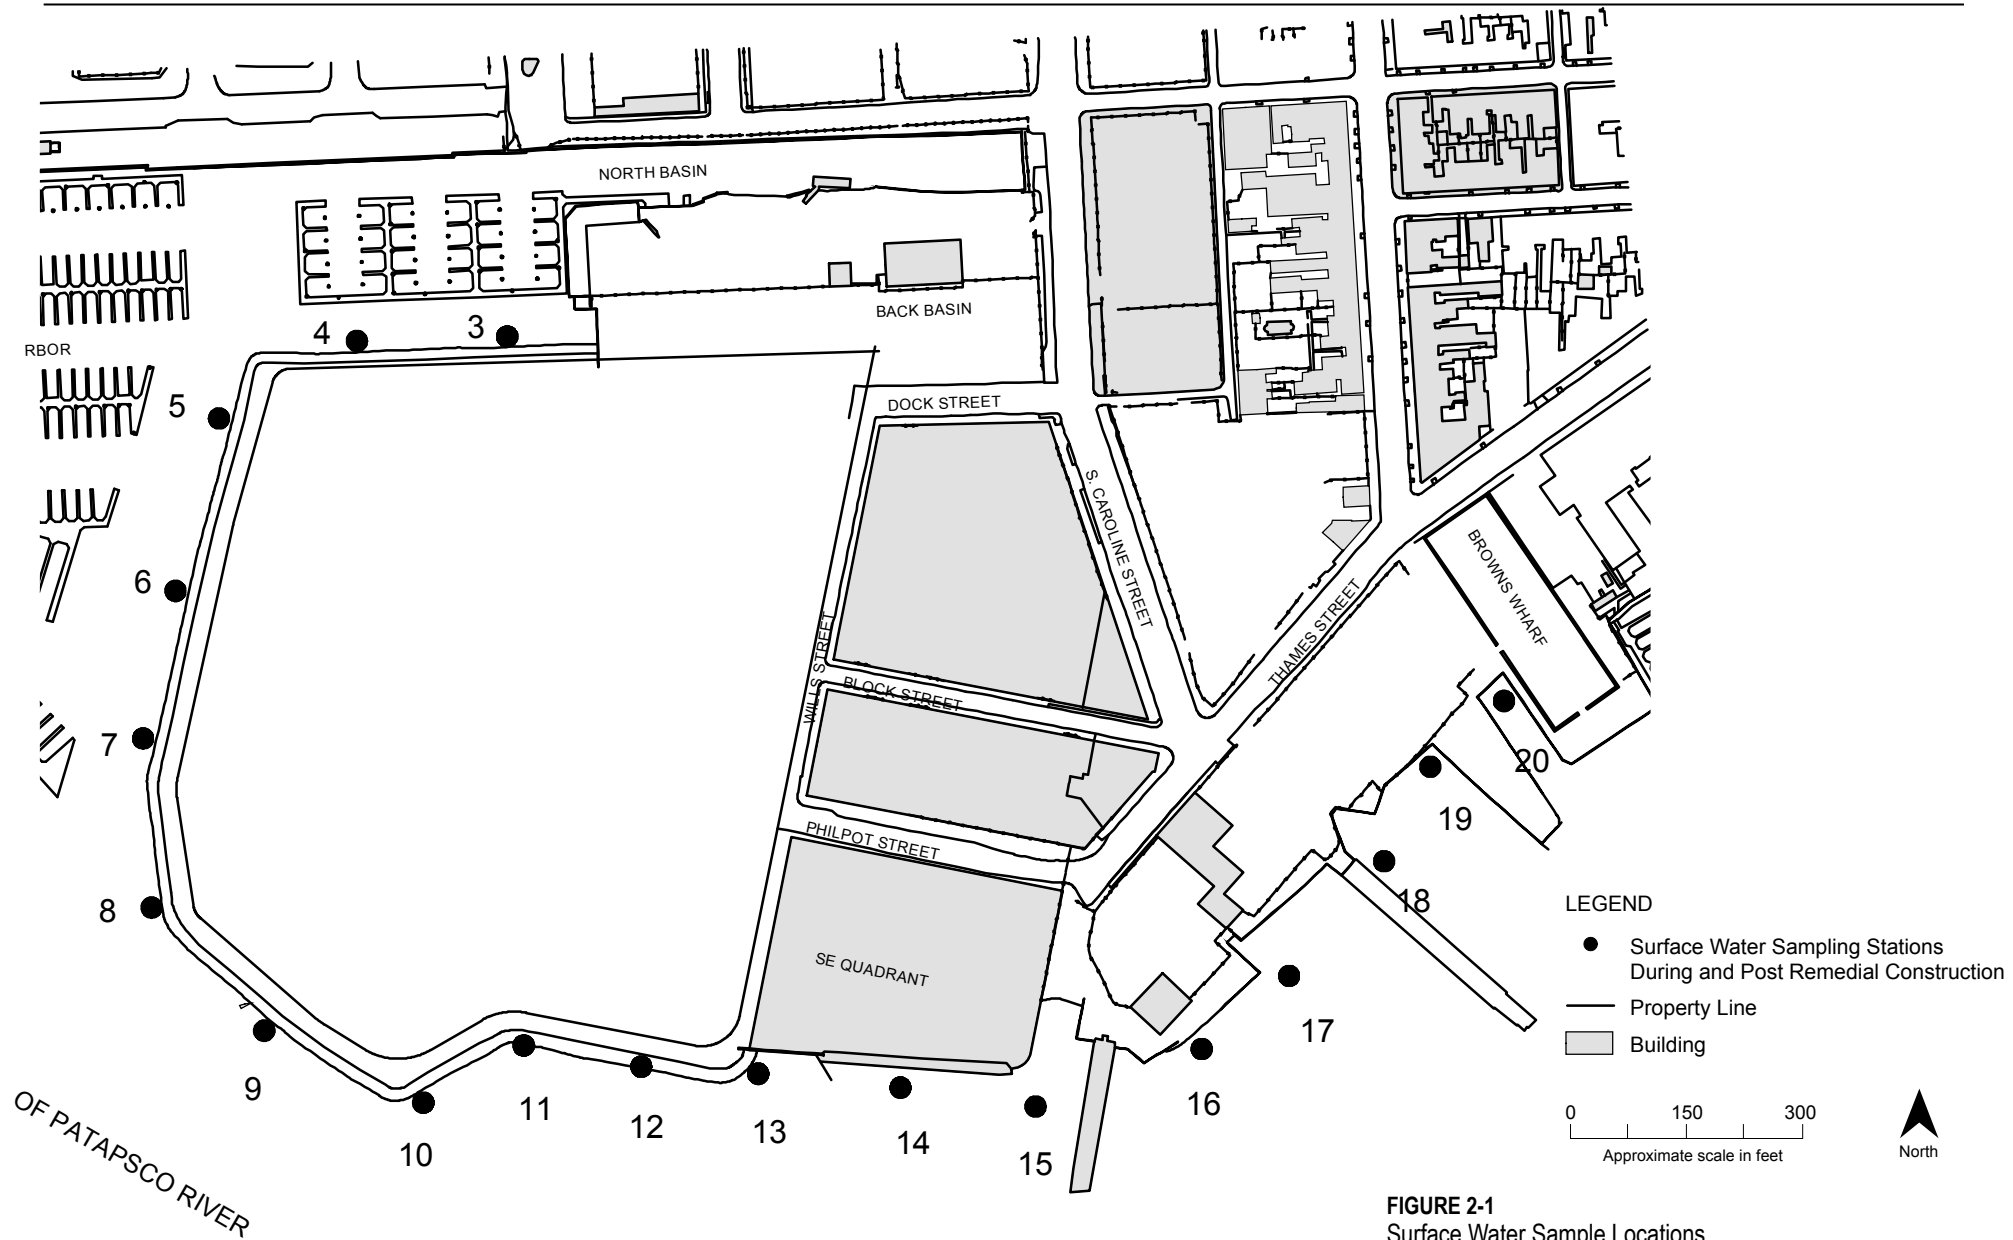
NORTH BASIN

BACK BASIN

RBOR

4
3
5
6
7
8
9
10
11
12
13
14
15
16
17
18
19
20

DOCK STREET

S. CAROLINE STREET

WILLS STREET

BLOCK STREET

PHILPOT STREET

THAMES STREET

BROWNS WHARF

SE QUADRANT

OF PATAPSCO RIVER

LEGEND

Surface Water Sampling Stations During and Post Remedial Construction

Property Line

Building

0 150 300
Approximate scale in feet

North

FIGURE 2-1
Surface Water Sample Locations